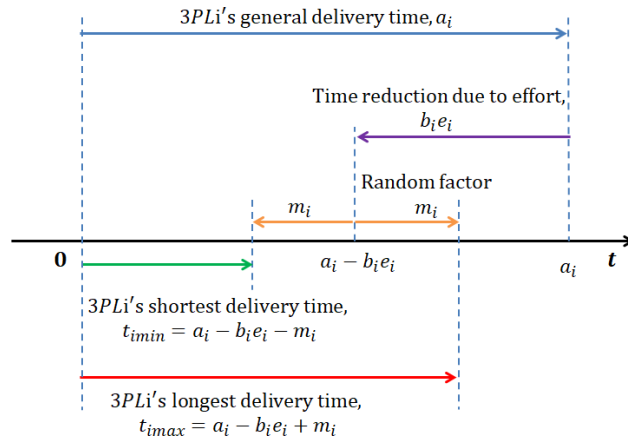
$3PL$i's general delivery time, $a_i$

Time reduction due to effort, $b_i e_i$

Random factor

$m_i$

$m_i$

0

$a_i - b_i e_i$

$a_i$

$t$

$3PL$i's shortest delivery time, $t_{imin} = a_i - b_i e_i - m_i$

$3PL$i's longest delivery time, $t_{imax} = a_i - b_i e_i + m_i$